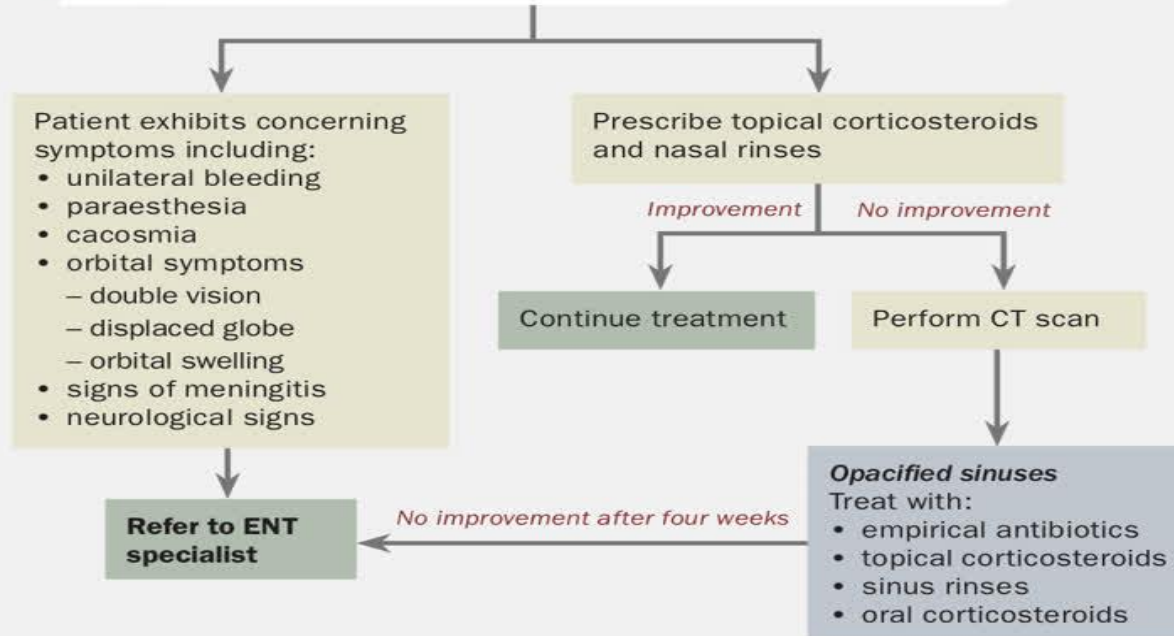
Patient exhibits concerning symptoms including:
• unilateral bleeding
• paraesthesia
• cacosmia
• orbital symptoms
– double vision
– displaced globe
– orbital swelling
• signs of meningitis
• neurological signs

Prescribe topical corticosteroids and nasal rinses

Improvement

No improvement

Continue treatment

Perform CT scan

Refer to ENT specialist

No improvement after four weeks

Opacified sinuses
Treat with:
• empirical antibiotics
• topical corticosteroids
• sinus rinses
• oral corticosteroids